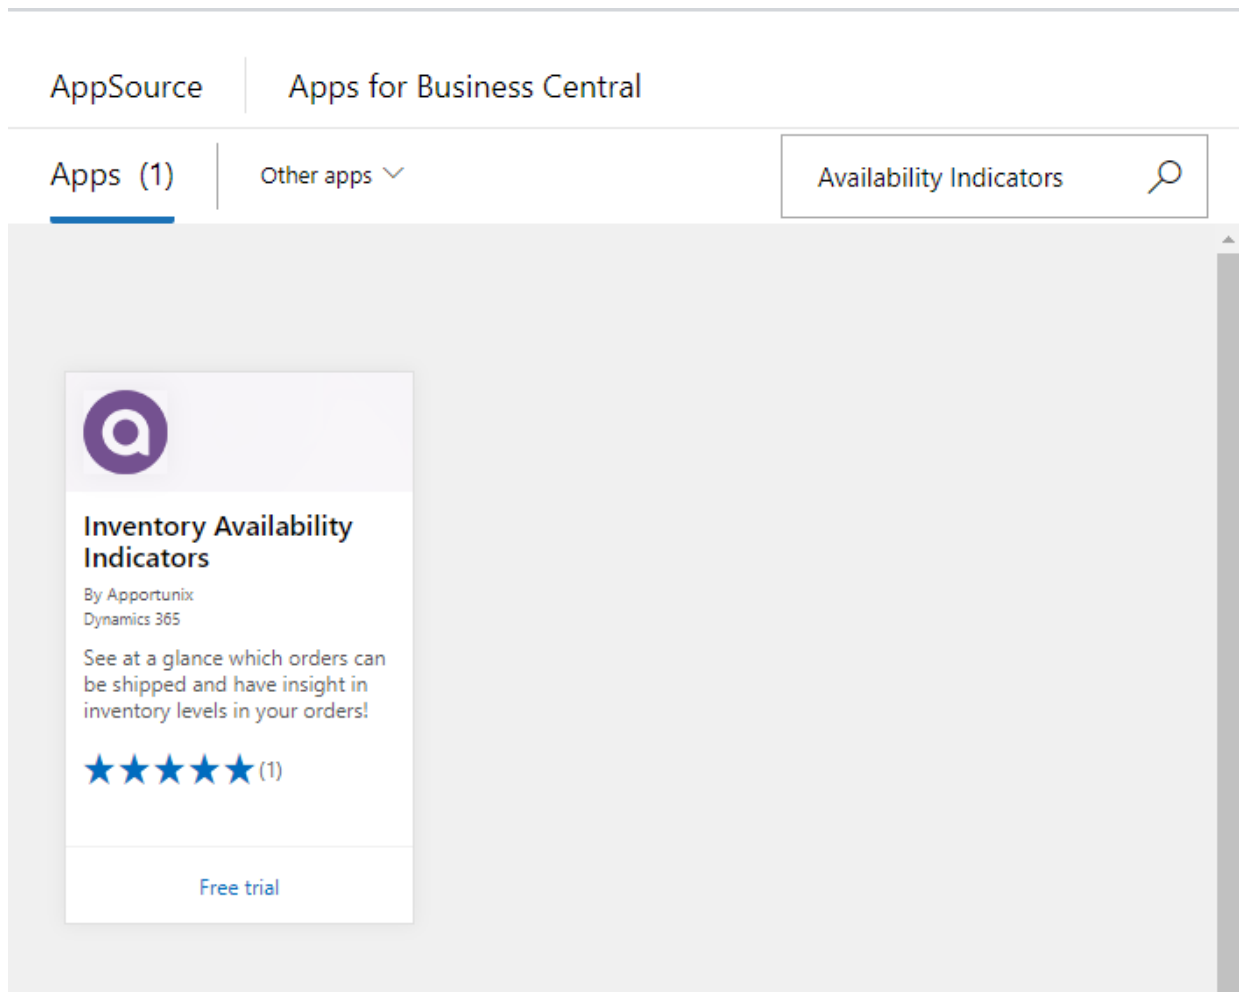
AppSource

Apps for Business Central

Apps (1)

Other apps

Availability Indicators

Inventory Availability Indicators

By Apportunix

Dynamics 365

See at a glance which orders can be shipped and have insight in inventory levels in your orders!

★★★★★ (1)

Free trial